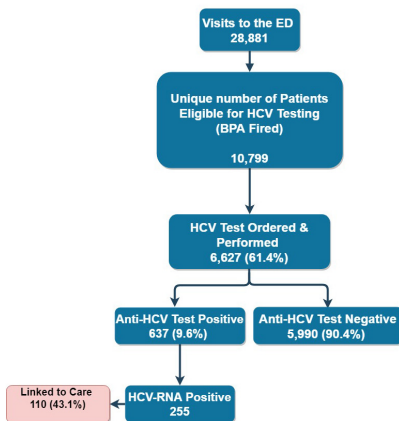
Visits to the ED
28,881

Unique number of Patients Eligible for HCV Testing (BPA Fired)

10,799

HCV Test Ordered & Performed
6,627 (61.4%)

Anti-HCV Test Positive
637 (9.6%)

Anti-HCV Test Negative
5,990 (90.4%)

Linked to Care
110 (43.1%)

HCV-RNA Positive
255